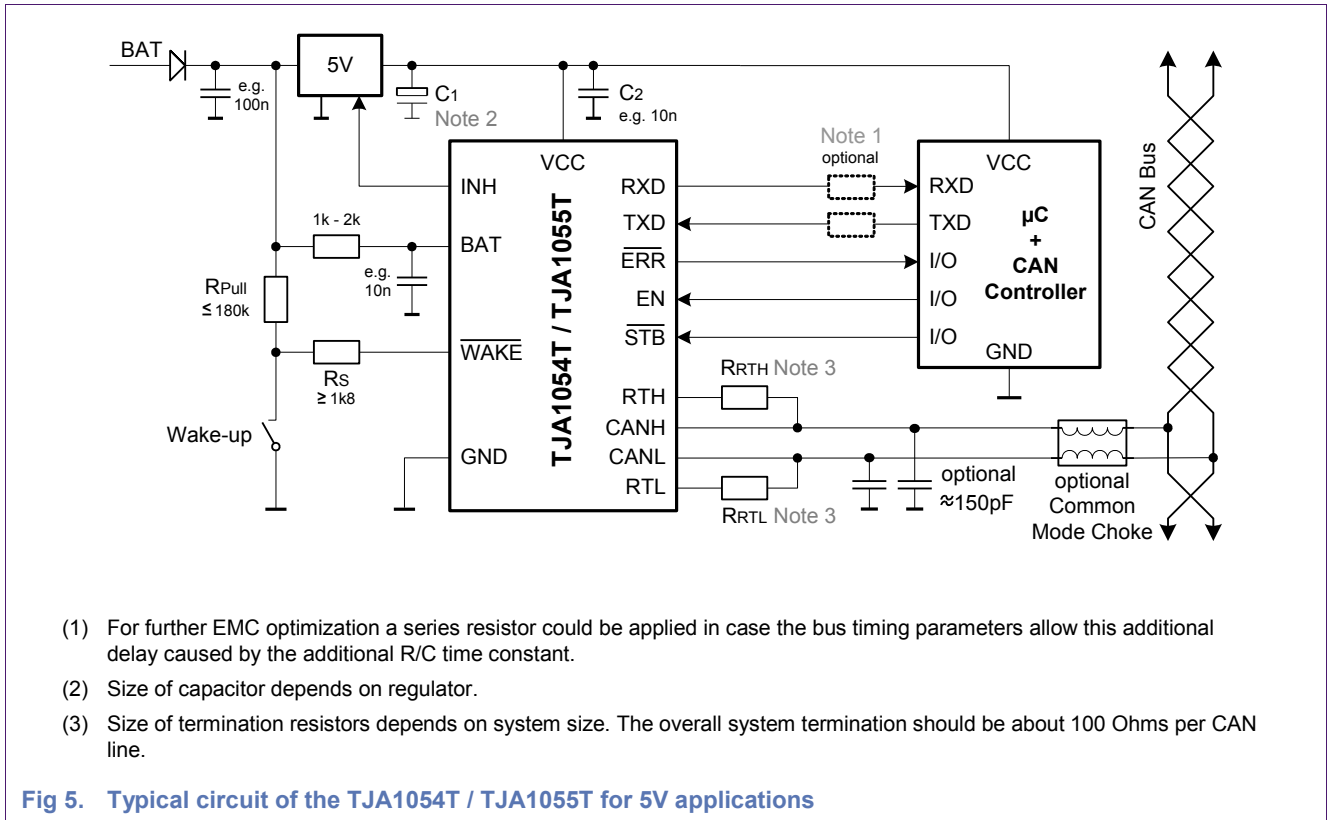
BAT
e.g. 100n
5V
$C_1$
Note 2
$C_2$
e.g. 10n
VCC
INH
BAT
$\overline{WAKE}$
GND
TJA1054T / TJA1055T
RXD
TXD
$\overline{ERR}$
EN
$\overline{STB}$
RTH
CANH
CANL
RTL
Note 1
optional
VCC
RXD
TXD
I/O
I/O
I/O
GND
µC
+
CAN
Controller
CAN Bus
1k - 2k
e.g. 10n
$R_{Pull}$
≤ 180k
$R_S$
≥ 1k8
Wake-up
$R_{RTH}$ Note 3
$R_{RTL}$ Note 3
optional
≈150pF
optional
Common
Mode Choke

(1) For further EMC optimization a series resistor could be applied in case the bus timing parameters allow this additional delay caused by the additional R/C time constant.

(2) Size of capacitor depends on regulator.

(3) Size of termination resistors depends on system size. The overall system termination should be about 100 Ohms per CAN line.

Fig 5. Typical circuit of the TJA1054T / TJA1055T for 5V applications